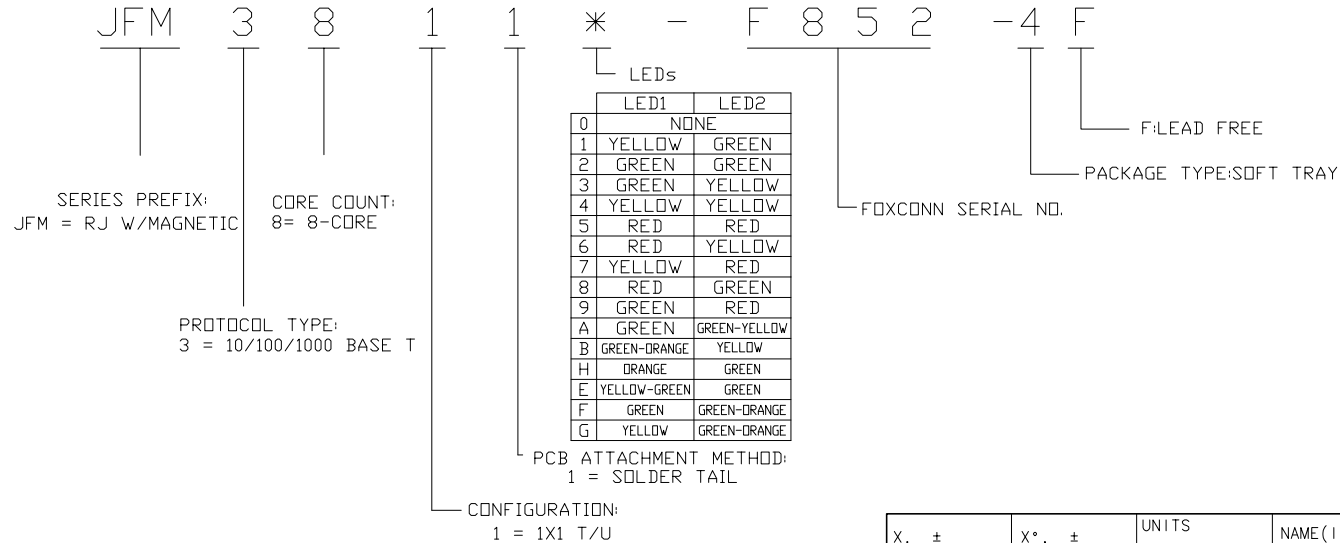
JFM 3 8 1 1 * - F 8 5 2 -4 F

LEDs

|   | LED1 | LED2 |
|---|---|---|
| 0 | NONE | |
| 1 | YELLOW | GREEN |
| 2 | GREEN | GREEN |
| 3 | GREEN | YELLOW |
| 4 | YELLOW | YELLOW |
| 5 | RED | RED |
| 6 | RED | YELLOW |
| 7 | YELLOW | RED |
| 8 | RED | GREEN |
| 9 | GREEN | RED |
| A | GREEN | GREEN-YELLOW |
| B | GREEN-ORANGE | YELLOW |
| H | ORANGE | GREEN |
| E | YELLOW-GREEN | GREEN |
| F | GREEN | GREEN-ORANGE |
| G | YELLOW | GREEN-ORANGE |

F:LEAD FREE

PACKAGE TYPE:SOFT TRAY

FOXCONN SERIAL NO.

SERIES PREFIX:
JFM = RJ W/MAGNETIC

CORE COUNT:
8= 8-CORE

PROTOCOL TYPE:
3 = 10/100/1000 BASE T

PCB ATTACHMENT METHOD:
1 = SOLDER TAIL

CONFIGURATION:
1 = 1X1 T/U

| X. ± | X°. ± | UNITS | NAME( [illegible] |
|---|---|---|---|